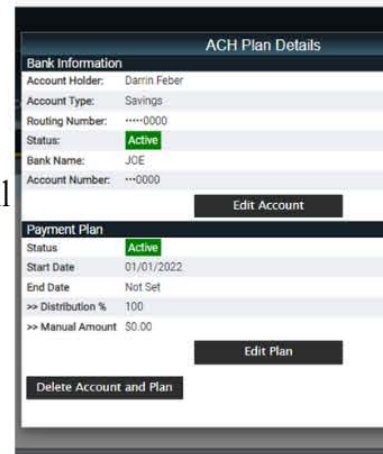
ACH Plan Details

Bank Information

| | |
|---|---|
| Account Holder: | Darrin Feber |
| Account Type: | Savings |
| Routing Number: | ·····0000 |
| Status: | Active |
| Bank Name: | JOE |
| Account Number: | ···0000 |

Edit Account

Payment Plan

| | |
|---|---|
| Status | Active |
| Start Date | 01/01/2022 |
| End Date | Not Set |
| >> Distribution % | 100 |
| >> Manual Amount | $0.00 |

Edit Plan

Delete Account and Plan